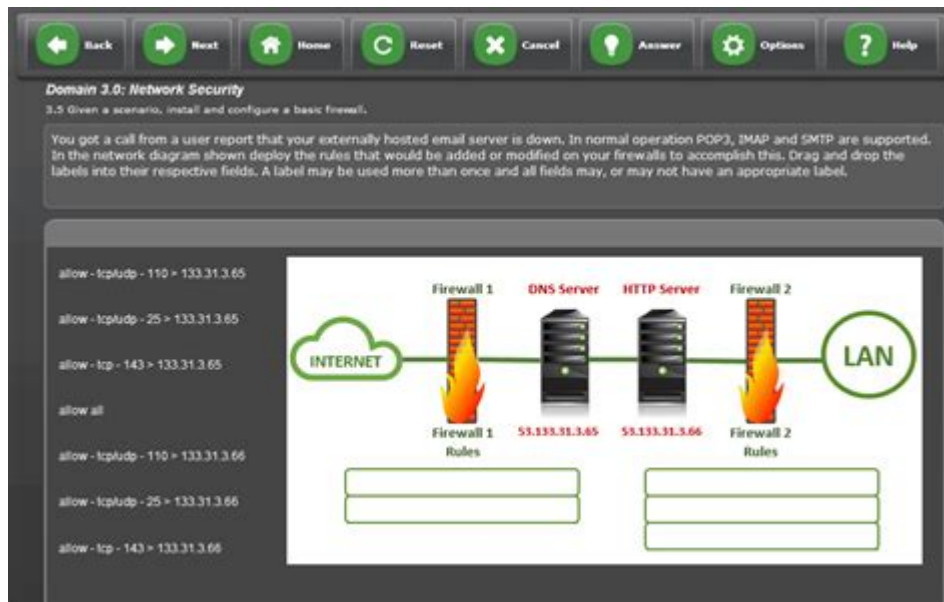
Back Next Home Reset Cancel Answer Options Help

Domain 3.0: Network Security

3.5 Given a scenario, install and configure a basic firewall.

You got a call from a user report that your externally hosted email server is down. In normal operation POP3, IMAP and SMTP are supported. In the network diagram shown deploy the rules that would be added or modified on your firewalls to accomplish this. Drag and drop the labels into their respective fields. A label may be used more than once and all fields may, or may not have an appropriate label.

allow - tcp/udp - 110 > 133.31.3.65

allow - tcp/udp - 25 > 133.31.3.65

allow - tcp - 143 > 133.31.3.65

allow all

allow - tcp/udp - 110 > 133.31.3.66

allow - tcp/udp - 25 > 133.31.3.66

allow - tcp - 143 > 133.31.3.66

Firewall 1

DNS Server

HTTP Server

Firewall 2

INTERNET

LAN

Firewall 1 Rules

53.133.31.3.65

53.133.31.3.66

Firewall 2 Rules